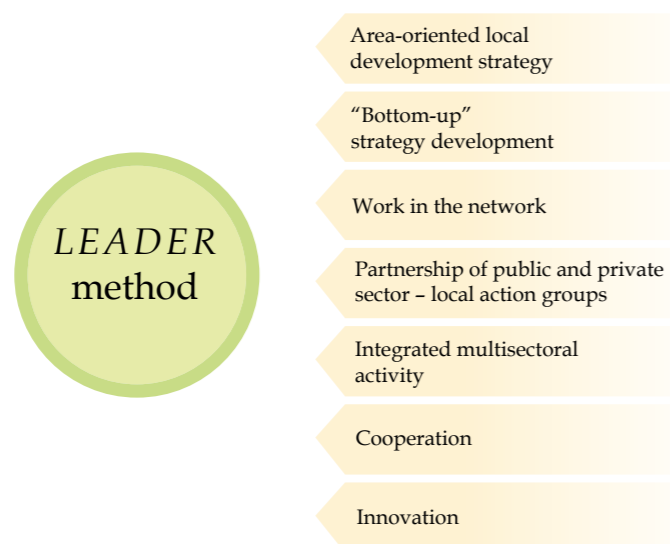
LEADER method

Area-oriented local development strategy

"Bottom-up" strategy development

Work in the network

Partnership of public and private sector – local action groups

Integrated multisectoral activity

Cooperation

Innovation